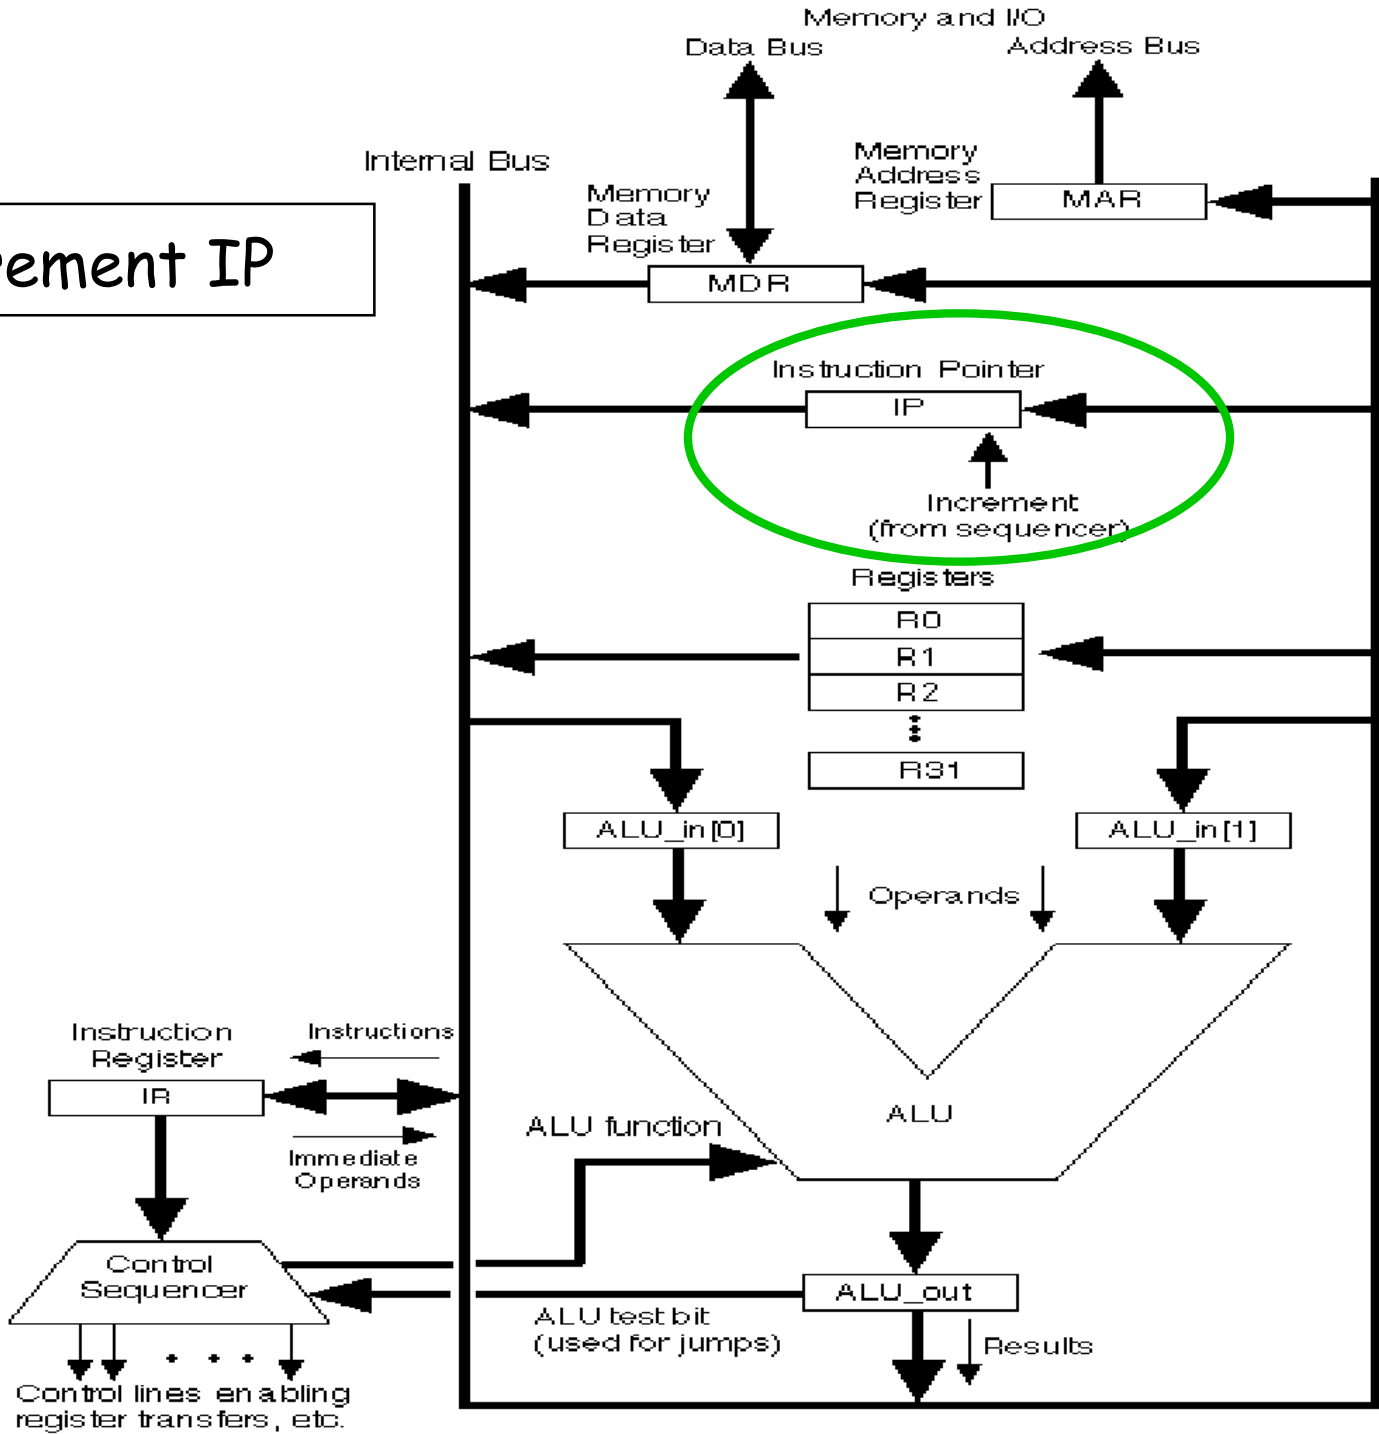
ement IP

Memory and I/O
Data Bus
Address Bus

Internal Bus

Memory Address Register
MAR

Memory Data Register
MDR

Instruction Pointer
IP
Increment (from sequencer)

Registers
R0
R1
R2
R31

ALU_in[0]
ALU_in[1]

Operands

ALU
ALU function

Instruction Register
IR
Instructions
Immediate Operands

Control Sequencer

ALU_out
ALU test bit (used for jumps)
Results

Control lines enabling register transfers, etc.